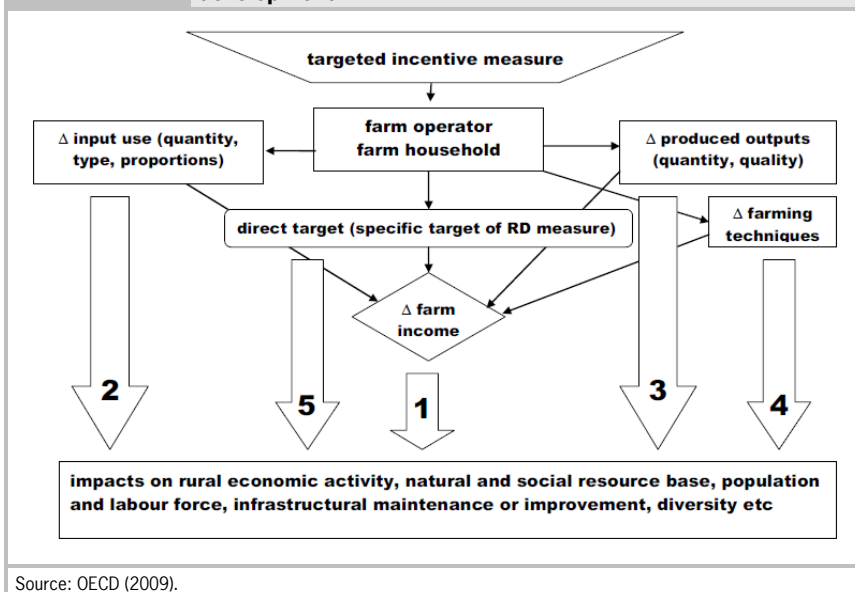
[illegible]

targeted incentive measure

$\Delta$ input use (quantity, type, proportions)

farm operator farm household

$\Delta$ produced outputs (quantity, quality)

direct target (specific target of RD measure)

$\Delta$ farming techniques

$\Delta$ farm income

2

5

1

3

4

impacts on rural economic activity, natural and social resource base, population and labour force, infrastructural maintenance or improvement, diversity etc

Source: OECD (2009).